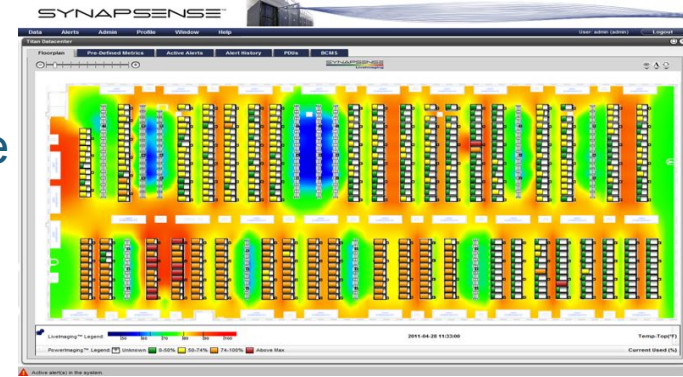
SYNAPSENSE

Data Alerts Admin Profile Window Help

User: admin (admin) Logout

Titan Datacenter

Floorplan Pre-Defined Metrics Active Alerts Alert History PDUs BCMS

SYNAPSENSE

e

LiveImaging™ Legend:

2011-04-28 11:33:00

Temp-Top(°F)

PowerImaging™ Legend: Unknown 0-50% 50-74% 74-100% Above Max

Current Used (%)

Active alert(s) in the system.